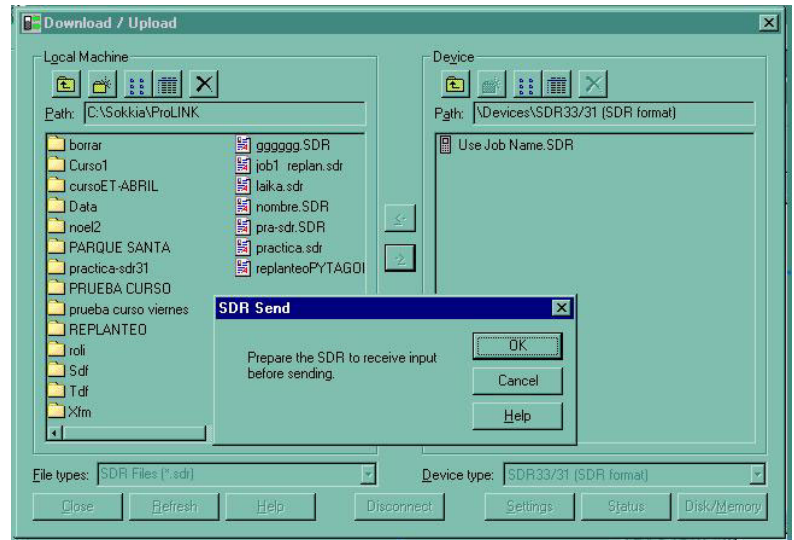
Download / Upload

Local Machine

Path: C:\Sokkia\ProLINK

borrar
Curso1
cursoET-ABRIL
Data
noel2
PARQUE SANTA
practica-sdr31
PRUEBA CURSO
prueba curso viernes
REPLANTEO
roli
Sdf
Tdf
Xfm

gggggg.SDR
job1 replan.sdr
laika.sdr
nombre.SDR
pra-sdr.SDR
practica.sdr
replanteoPYTAGOI

Device

Path: \Devices\SDR33/31 (SDR format)

Use Job Name.SDR

SDR Send

Prepare the SDR to receive input before sending.

OK
Cancel
Help

File types: SDR Files (*.sdr)

Device type: SDR33/31 (SDR format)

Close | Refresh | Help | Disconnect | Settings | Status | Disk/Memory